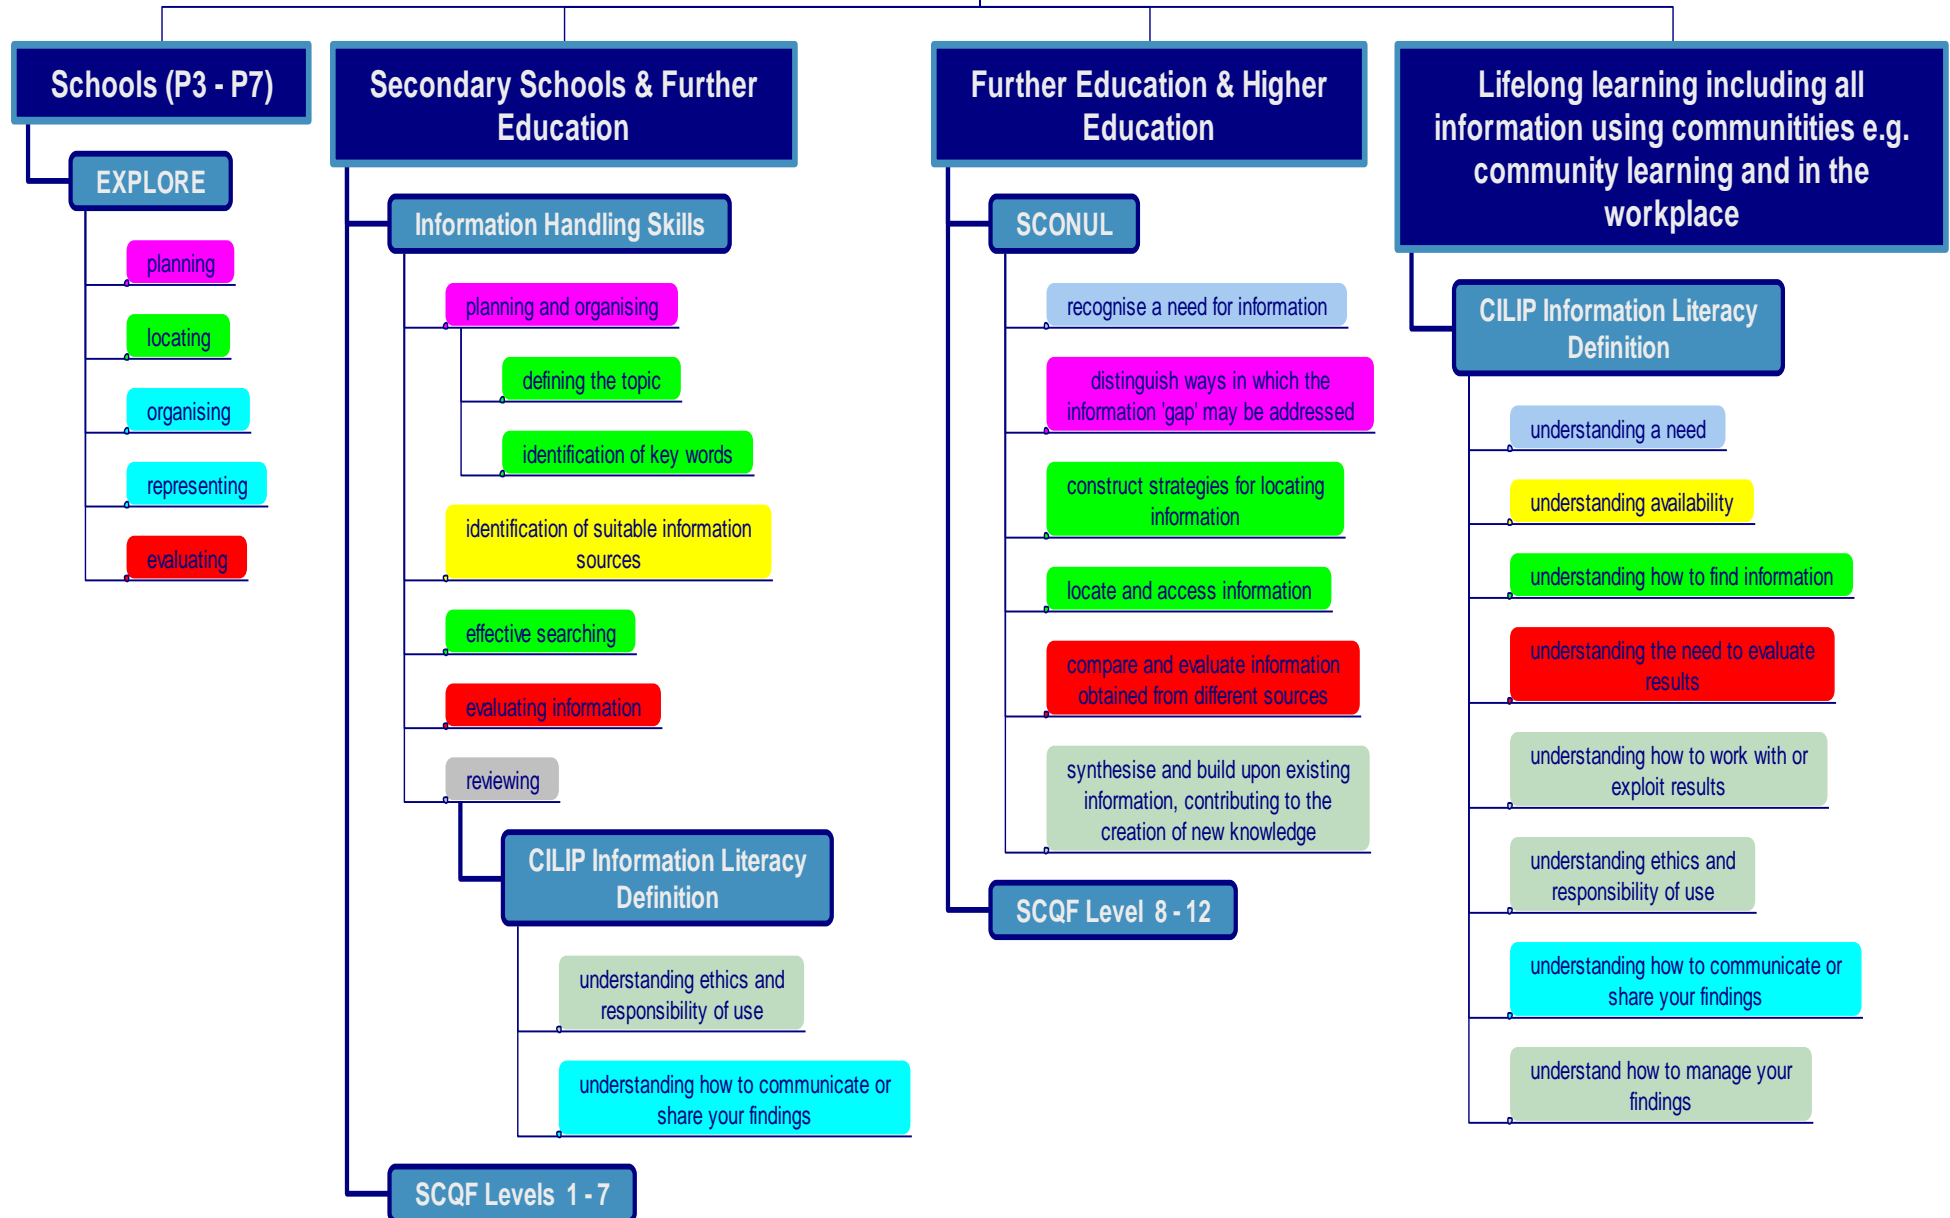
Schools (P3 - P7)

EXPLORE

planning

locating

organising

representing

evaluating

Secondary Schools & Further Education

Information Handling Skills

planning and organising

defining the topic

identification of key words

identification of suitable information sources

effective searching

evaluating information

reviewing

CILIP Information Literacy Definition

understanding ethics and responsibility of use

understanding how to communicate or share your findings

SCQF Levels 1 - 7

Further Education & Higher Education

SCONUL

recognise a need for information

distinguish ways in which the information 'gap' may be addressed

construct strategies for locating information

locate and access information

compare and evaluate information obtained from different sources

synthesise and build upon existing information, contributing to the creation of new knowledge

SCQF Level 8 - 12

Lifelong learning including all information using communitities e.g. community learning and in the workplace

CILIP Information Literacy Definition

understanding a need

understanding availability

understanding how to find information

understanding the need to evaluate results

understanding how to work with or exploit results

understanding ethics and responsibility of use

understanding how to communicate or share your findings

understand how to manage your findings